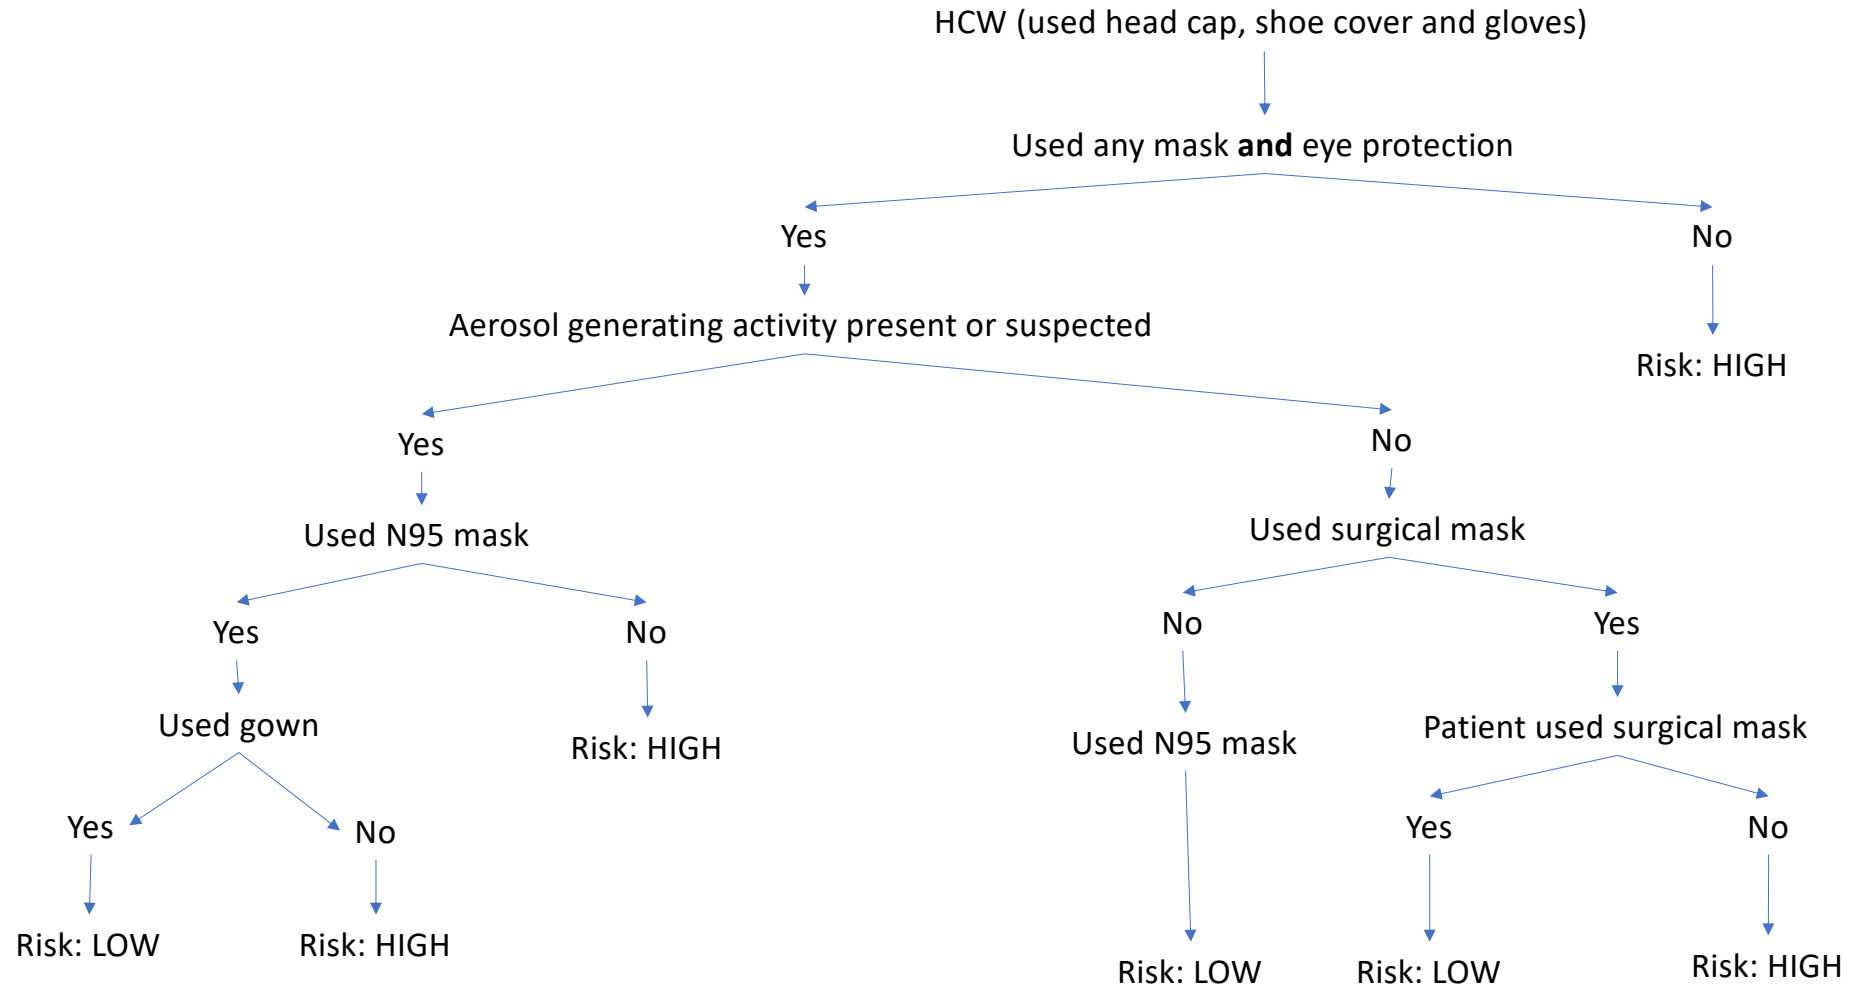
HCW (used head cap, shoe cover and gloves)

Used any mask **and** eye protection

Yes

No

Aerosol generating activity present or suspected

Risk: HIGH

Yes

No

Used N95 mask

Used surgical mask

Yes

No

No

Yes

Used gown

Risk: HIGH

Used N95 mask

Patient used surgical mask

Yes

No

Yes

No

Risk: LOW

Risk: HIGH

Risk: LOW

Risk: LOW

Risk: HIGH